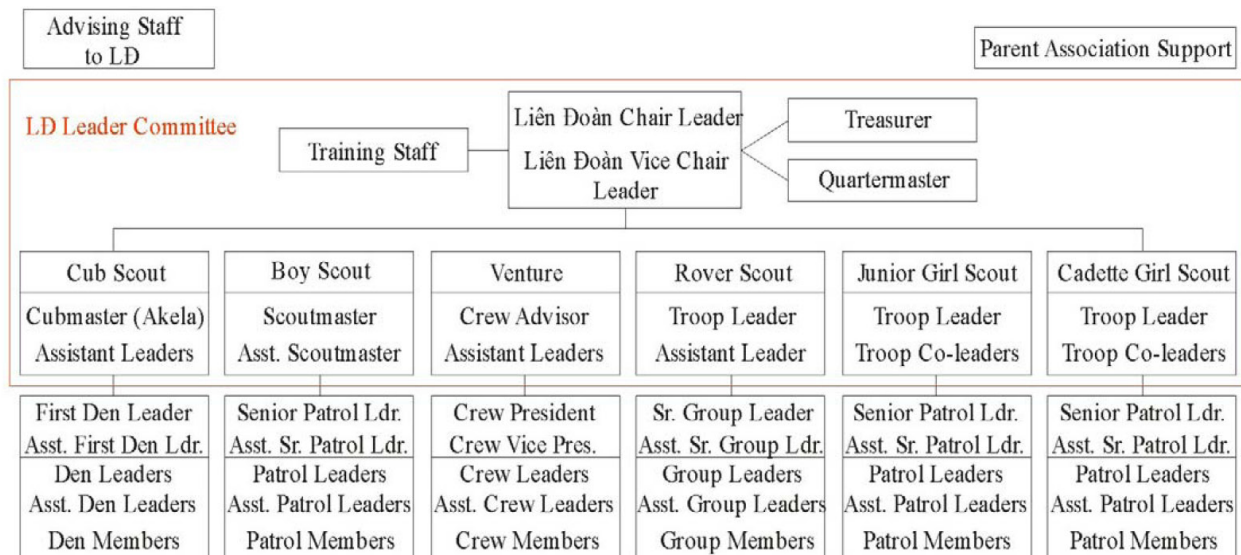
Advising Staff to LĐ

Parent Association Support

LĐ Leader Committee

Training Staff

Liên Đoàn Chair Leader
Liên Đoàn Vice Chair Leader

Treasurer

Quartermaster

Cub Scout
Cubmaster (Akela)
Assistant Leaders

Boy Scout
Scoutmaster
Asst. Scoutmaster

Venture
Crew Advisor
Assistant Leaders

Rover Scout
Troop Leader
Assistant Leader

Junior Girl Scout
Troop Leader
Troop Co-leaders

Cadette Girl Scout
Troop Leader
Troop Co-leaders

First Den Leader
Asst. First Den Ldr.
Den Leaders
Asst. Den Leaders
Den Members

Senior Patrol Ldr.
Asst. Sr. Patrol Ldr.
Patrol Leaders
Asst. Patrol Leaders
Patrol Members

Crew President
Crew Vice Pres.
Crew Leaders
Asst. Crew Leaders
Crew Members

Sr. Group Leader
Asst. Sr. Group Ldr.
Group Leaders
Asst. Group Leaders
Group Members

Senior Patrol Ldr.
Asst. Sr. Patrol Ldr.
Patrol Leaders
Asst. Patrol Leaders
Patrol Members

Senior Patrol Ldr.
Asst. Sr. Patrol Ldr.
Patrol Leaders
Asst. Patrol Leaders
Patrol Members